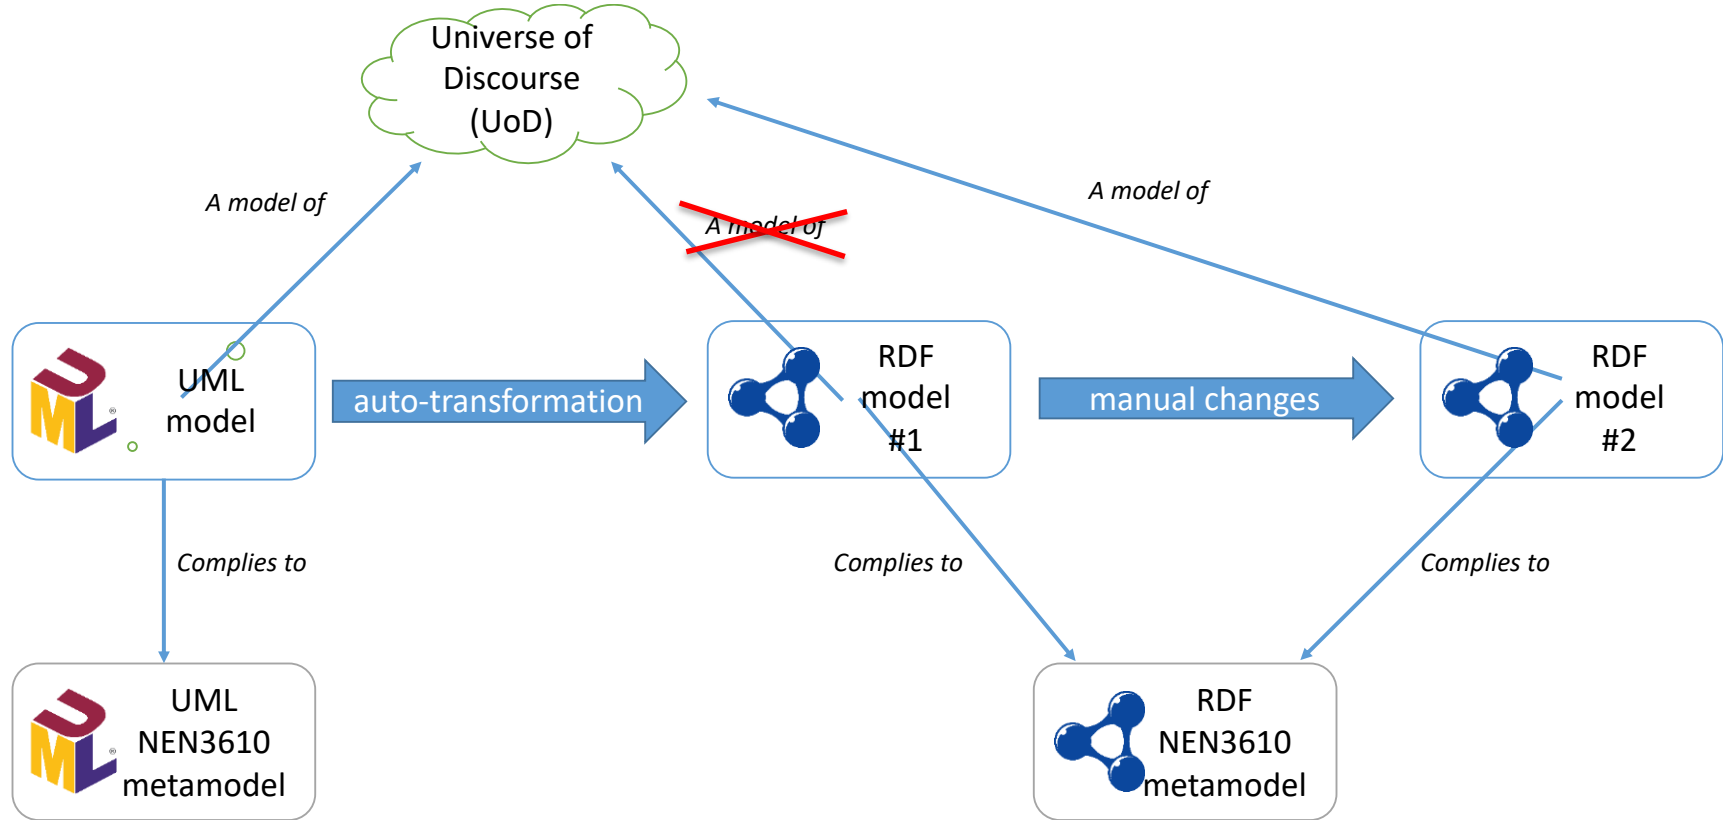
Universe of Discourse (UoD)

A model of

A model of

A model of

UML model

auto-transformation

RDF model #1

manual changes

RDF model #2

Complies to

Complies to

Complies to

UML NEN3610 metamodel

RDF NEN3610 metamodel